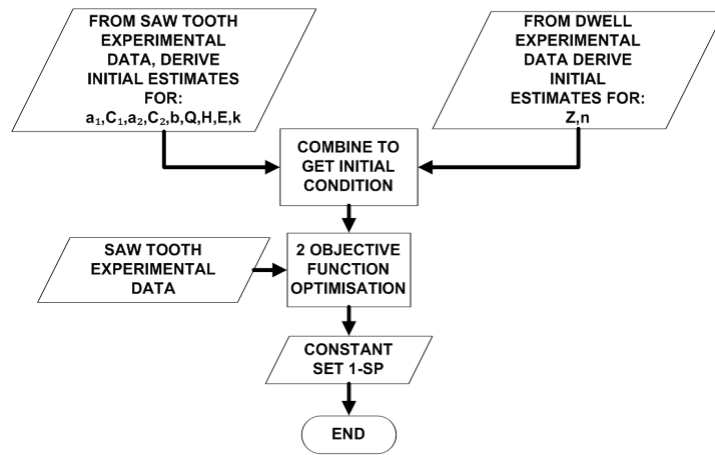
FROM SAW TOOTH EXPERIMENTAL DATA, DERIVE INITIAL ESTIMATES FOR: $a_1$,$C_1$,$a_2$,$C_2$,b,Q,H,E,k

FROM DWELL EXPERIMENTAL DATA DERIVE INITIAL ESTIMATES FOR: Z,n

COMBINE TO GET INITIAL CONDITION

SAW TOOTH EXPERIMENTAL DATA

2 OBJECTIVE FUNCTION OPTIMISATION

CONSTANT SET 1-SP

END